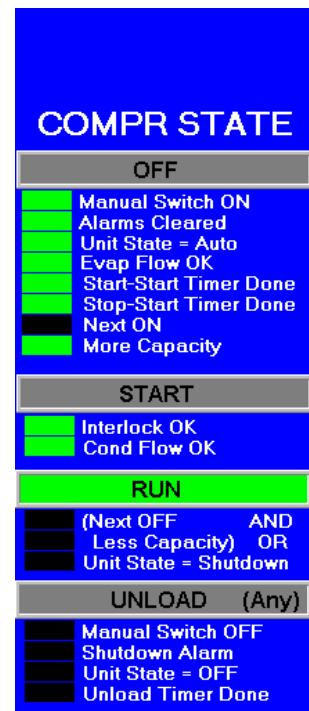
COMPR STATE

OFF

Manual Switch ON
Alarms Cleared
Unit State = Auto
Evap Flow OK
Start-Start Timer Done
Stop-Start Timer Done
Next ON
More Capacity

START

Interlock OK
Cond Flow OK

RUN

(Next OFF AND
Less Capacity) OR
Unit State = Shutdown

UNLOAD (Any)

Manual Switch OFF
Shutdown Alarm
Unit State = OFF
Unload Timer Done